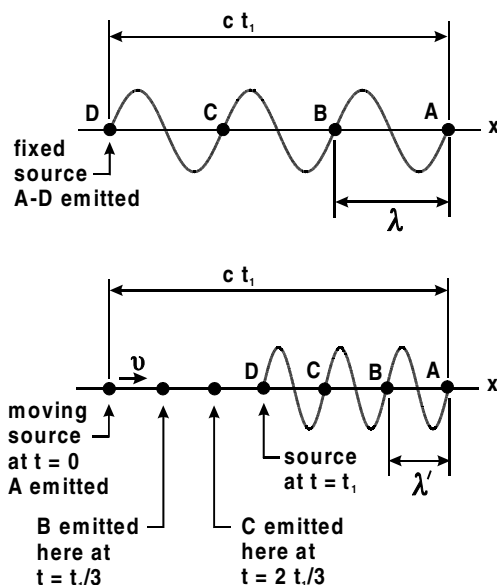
c $t_1$

D C B A x

fixed source A-D emitted

$\lambda$

c $t_1$

$\upsilon$

D C B A x

moving source at t = 0 A emitted

source at t = $t_1$

$\lambda'$

B emitted here at t = $t_1/3$

C emitted here at t = 2 $t_1/3$